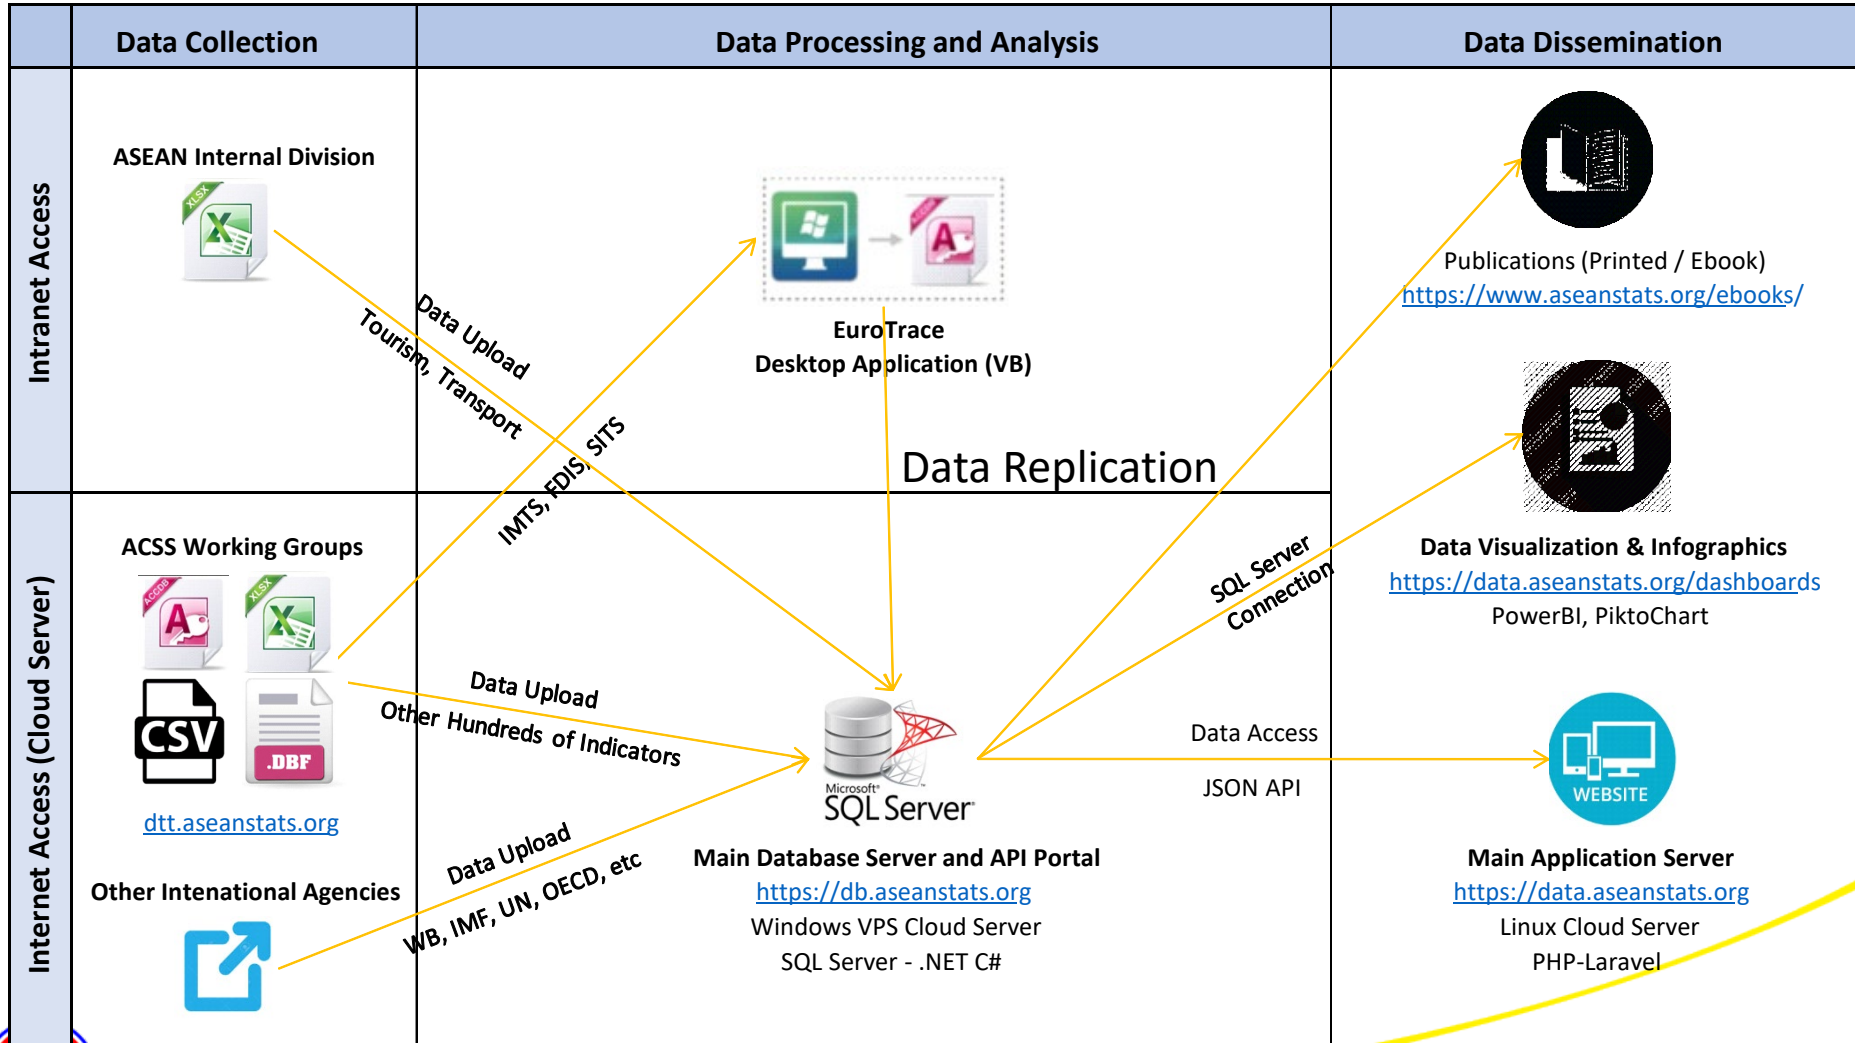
| | Data Collection | Data Processing and Analysis | Data Dissemination |
|---|---|---|---|

Intranet Access

ASEAN Internal Division

XLSX

Data Upload
Tourism, Transport

EuroTrace
Desktop Application (VB)

Data Replication

Publications (Printed / Ebook)
https://www.aseanstats.org/ebooks/

Internet Access (Cloud Server)

ACSS Working Groups

ACCDB XLSX

CSV .DBF

dtt.aseanstats.org

IMTS, FDIS, SITS

Data Upload
Other Hundreds of Indicators

Other Intenational Agencies

Data Upload
WB, IMF, UN, OECD, etc

Microsoft SQL Server

Main Database Server and API Portal
https://db.aseanstats.org
Windows VPS Cloud Server
SQL Server - .NET C#

SQL Server Connection

Data Access

JSON API

Data Visualization & Infographics
https://data.aseanstats.org/dashboards
PowerBI, PiktoChart

WEBSITE

Main Application Server
https://data.aseanstats.org
Linux Cloud Server
PHP-Laravel